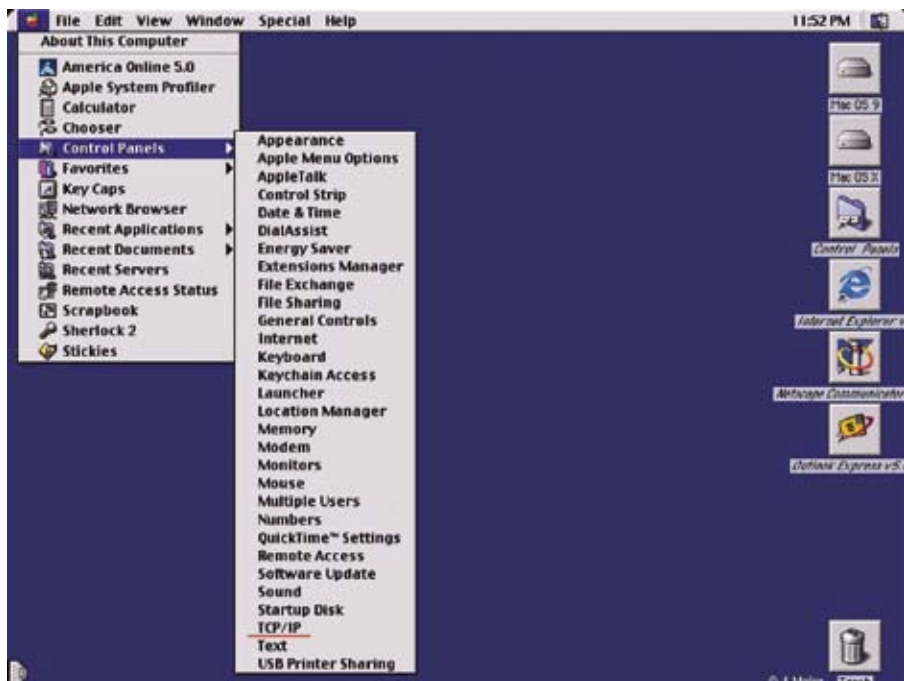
File Edit View Window Special Help

11:52 PM

About This Computer
America Online 5.0
Apple System Profiler
Calculator
Chooser
Control Panels
Favorites
Key Caps
Network Browser
Recent Applications
Recent Documents
Recent Servers
Remote Access Status
Scrapbook
Sherlock 2
Stickies

Appearance
Apple Menu Options
AppleTalk
Control Strip
Date & Time
DialAssist
Energy Saver
Extensions Manager
File Exchange
File Sharing
General Controls
Internet
Keyboard
Keychain Access
Launcher
Location Manager
Memory
Modem
Monitors
Mouse
Multiple Users
Numbers
QuickTime™ Settings
Remote Access
Software Update
Sound
Startup Disk
TCP/IP
Text
USB Printer Sharing

Mac OS 9
Mac OS X
Control Panels
Internet Explorer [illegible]
Netscape Communicator
Outlook Express v5 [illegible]
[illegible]